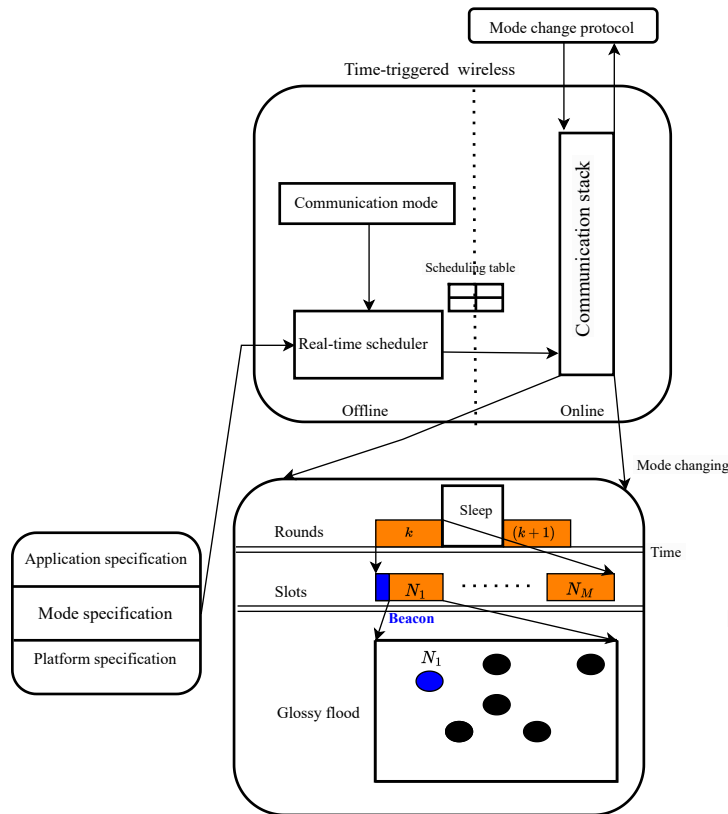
Mode change protocol

Time-triggered wireless

Communication mode

Scheduling table

Communication stack

Real-time scheduler

Offline

Online

Mode changing

Sleep

Rounds

$k$

$(k+1)$

Time

Slots

$N_1$

$N_M$

Beacon

Application specification

Mode specification

Platform specification

$N_1$

Glossy flood